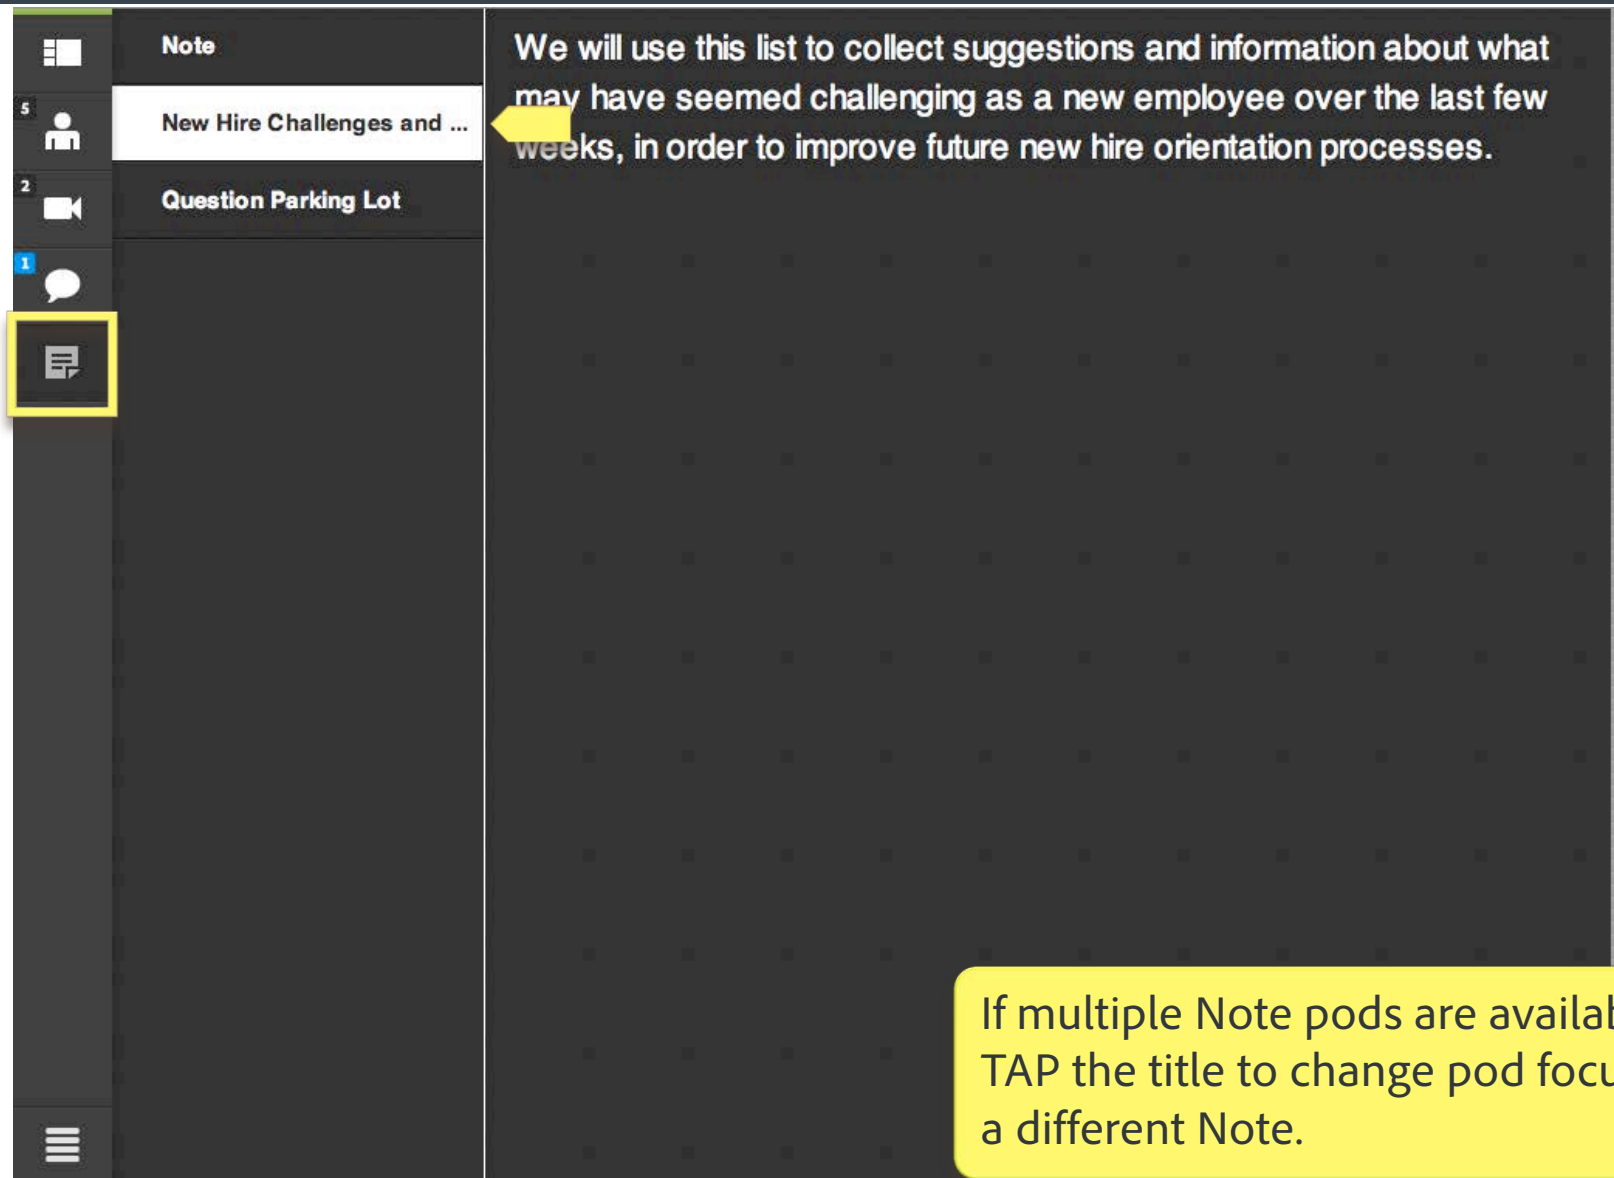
5

2

1

Note

New Hire Challenges and ...

Question Parking Lot

We will use this list to collect suggestions and information about what may have seemed challenging as a new employee over the last few weeks, in order to improve future new hire orientation processes.

If multiple Note pods are availa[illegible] TAP the title to change pod focu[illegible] a different Note.